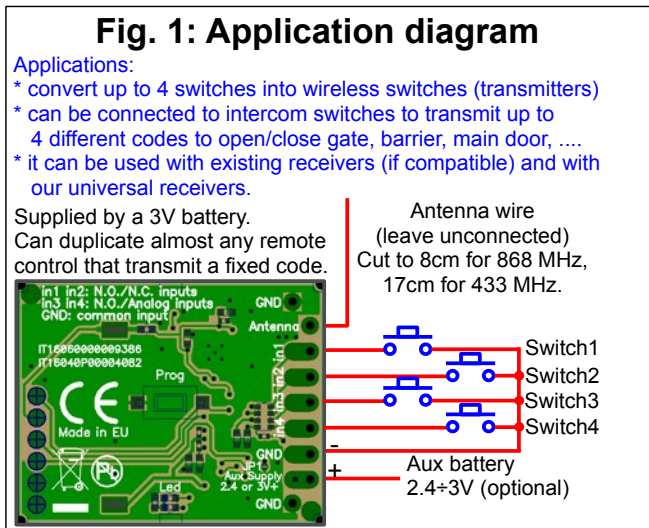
Fig. 1: Application diagram

Applications:
* convert up to 4 switches into wireless switches (transmitters)
* can be connected to intercom switches to transmit up to 4 different codes to open/close gate, barrier, main door, ....
* it can be used with existing receivers (if compatible) and with our universal receivers.

Supplied by a 3V battery.
Can duplicate almost any remote control that transmit a fixed code.

Antenna wire (leave unconnected) Cut to 8cm for 868 MHz, 17cm for 433 MHz.

in1 in2: N.O./N.C. inputs
in3 in4: N.O./Analog inputs
GND: common input

GND
Antenna
in1
in2
in3
in4
GND
GND
GND

IT16080000009386
IT16040P00004082

Prog

Made in EU

JP1
Aux Supply
2.4 or 3V+

Led

Switch1
Switch2
Switch3
Switch4

-
+
Aux battery
2.4÷3V (optional)